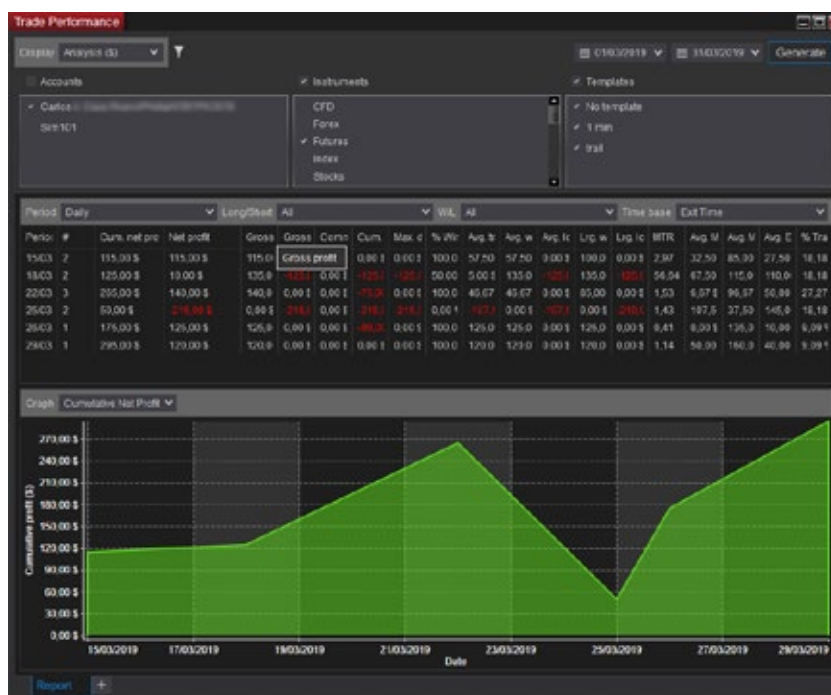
Trade Performance

Display Analysis ($)

01/03/2019 31/03/2019 Generate

Accounts

Instruments

Templates

Carlos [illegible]

Sim101

CFD
Forex
Futures
Index
Stocks

No template
1 min
trail

Period Daily

Long/Short All

W/L All

Time base Exit Time

| Period | # | Cum. net pro | Net profit | Gross | Gross | Comm | Cum. | Max. d | % Wi | Avg. tr | Avg. w | Avg. lo | Lrg. w | Lrg. lo | MTR | Avg. M | Avg. M | Avg. E | % Tra |
|---|---|---|---|---|---|---|---|---|---|---|---|---|---|---|---|---|---|---|---|
| 15/03 | 2 | 115,00 $ | 115,00 $ | 115,0 | Gross profit | | 0,00 $ | 0,00 $ | 100,0 | 57,50 | 57,50 | 0,00 $ | 100,0 | 0,00 $ | 2,97 | 32,50 | 85,00 | 27,50 | 18,18 |
| 18/03 | 2 | 125,00 $ | 10,00 $ | 135,0 | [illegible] | 0,00 $ | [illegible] | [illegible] | 50,00 | 5,00 $ | 135,0 | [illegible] | 135,0 | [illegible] | 56,04 | 67,50 | 115,0 | 110,0 | 18,18 |
| 22/03 | 3 | 265,00 $ | 140,00 $ | 140,0 | 0,00 $ | 0,00 $ | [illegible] | 0,00 $ | 100,0 | 46,67 | 46,67 | 0,00 $ | 85,00 | 0,00 $ | 1,53 | 6,67 $ | 96,67 | 50,00 | 27,27 |
| 25/03 | 2 | 50,00 $ | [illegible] | 0,00 $ | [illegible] | 0,00 $ | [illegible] | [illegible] | 0,00 $ | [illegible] | 0,00 $ | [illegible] | 0,00 $ | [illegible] | 1,43 | 107,5 | 37,50 | 145,0 | 18,18 |
| 26/03 | 1 | 175,00 $ | 125,00 $ | 125,0 | 0,00 $ | 0,00 $ | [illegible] | 0,00 $ | 100,0 | 125,0 | 125,0 | 0,00 $ | 125,0 | 0,00 $ | 0,41 | 0,00 $ | 135,0 | 10,00 | 9,09 |
| 29/03 | 1 | 295,00 $ | 120,00 $ | 120,0 | 0,00 $ | 0,00 $ | 0,00 $ | 0,00 $ | 100,0 | 120,0 | 120,0 | 0,00 $ | 120,0 | 0,00 $ | 1,14 | 50,00 | 160,0 | 40,00 | 9,09 |

Graph Cumulative Net Profit

270,00 $
240,00 $
210,00 $
180,00 $
150,00 $
120,00 $
90,00 $
60,00 $
30,00 $
0,00 $

Cumulative profit ($)

15/03/2019 17/03/2019 19/03/2019 21/03/2019 23/03/2019 25/03/2019 27/03/2019 29/03/2019

Date

Report +